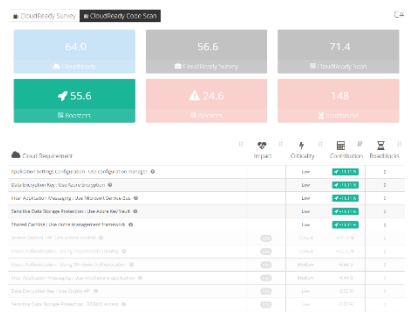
CloudReady Survey | CloudReady Code Scan

64.0
CloudReady

56.6
CloudReady Survey

71.4
CloudReady Scan

55.6
Boosters

24.6
Blockers

148
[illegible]

Cloud Requirement | Impact | Criticality | Contribution | Roadblocks

| Cloud Requirement | Impact | Criticality | Contribution | Roadblocks |
|---|---|---|---|---|
| Application settings/configuration : Use configuration manager | | Low | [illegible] | 1 |
| Data Encryption Key : Use Azure encryption | | Low | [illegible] | 1 |
| Inter-Application Messaging : Use Microsoft Service Bus | | Low | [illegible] | 1 |
| Sensitive Data Storage Protection : Use Azure KeyVault | | Low | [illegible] | 1 |
| Shared Context : Use home management framework | | Low | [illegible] | 1 |
| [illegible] | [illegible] | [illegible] | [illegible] | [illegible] |
| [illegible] | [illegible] | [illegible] | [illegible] | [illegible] |
| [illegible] | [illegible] | Medium | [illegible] | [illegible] |
| Inter-Application Messaging : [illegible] | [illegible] | Medium | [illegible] | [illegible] |
| Data Encryption Key : Use Crypto API | | Low | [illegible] | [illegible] |
| Sensitive Data Storage Protection : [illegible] | | Low | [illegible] | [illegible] |